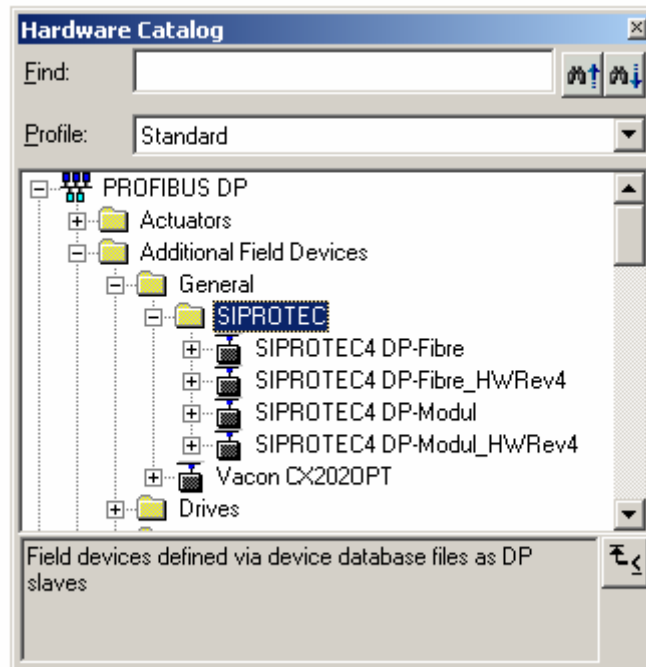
Hardware Catalog

Find:

Profile: Standard

PROFIBUS DP
Actuators
Additional Field Devices
General
SIPROTEC
SIPROTEC4 DP-Fibre
SIPROTEC4 DP-Fibre_HWRev4
SIPROTEC4 DP-Modul
SIPROTEC4 DP-Modul_HWRev4
Vacon CX2020PT
Drives

Field devices defined via device database files as DP slaves